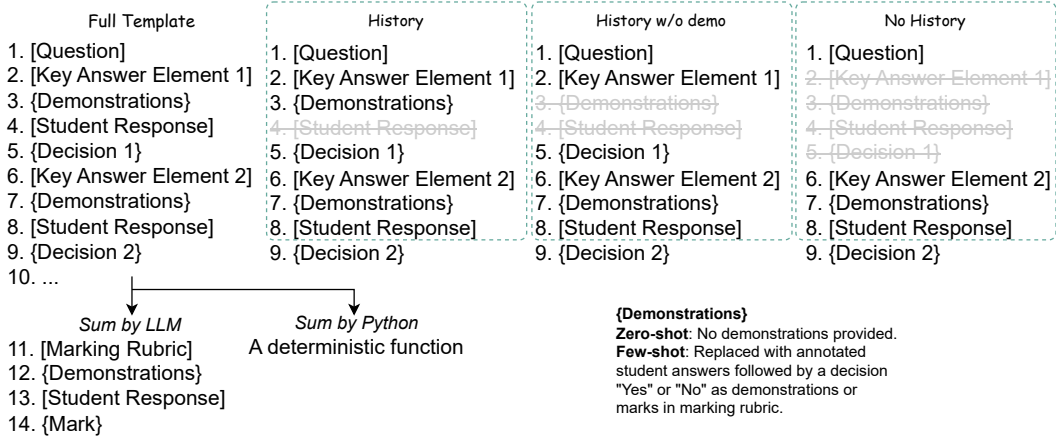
Full Template

1. [Question]
2. [Key Answer Element 1]
3. {Demonstrations}
4. [Student Response]
5. {Decision 1}
6. [Key Answer Element 2]
7. {Demonstrations}
8. [Student Response]
9. {Decision 2}
10. ...

History

1. [Question]
2. [Key Answer Element 1]
3. {Demonstrations}
4. [Student Response]
5. {Decision 1}
6. [Key Answer Element 2]
7. {Demonstrations}
8. [Student Response]
9. {Decision 2}

History w/o demo

1. [Question]
2. [Key Answer Element 1]
3. {Demonstrations}
4. [Student Response]
5. {Decision 1}
6. [Key Answer Element 2]
7. {Demonstrations}
8. [Student Response]
9. {Decision 2}

No History

1. [Question]
2. [Key Answer Element 1]
3. {Demonstrations}
4. [Student Response]
5. {Decision 1}
6. [Key Answer Element 2]
7. {Demonstrations}
8. [Student Response]
9. {Decision 2}

Sum by LLM
11. [Marking Rubric]
12. {Demonstrations}
13. [Student Response]
14. {Mark}

Sum by Python
A deterministic function

{Demonstrations}
Zero-shot: No demonstrations provided.
Few-shot: Replaced with annotated student answers followed by a decision "Yes" or "No" as demonstrations or marks in marking rubric.